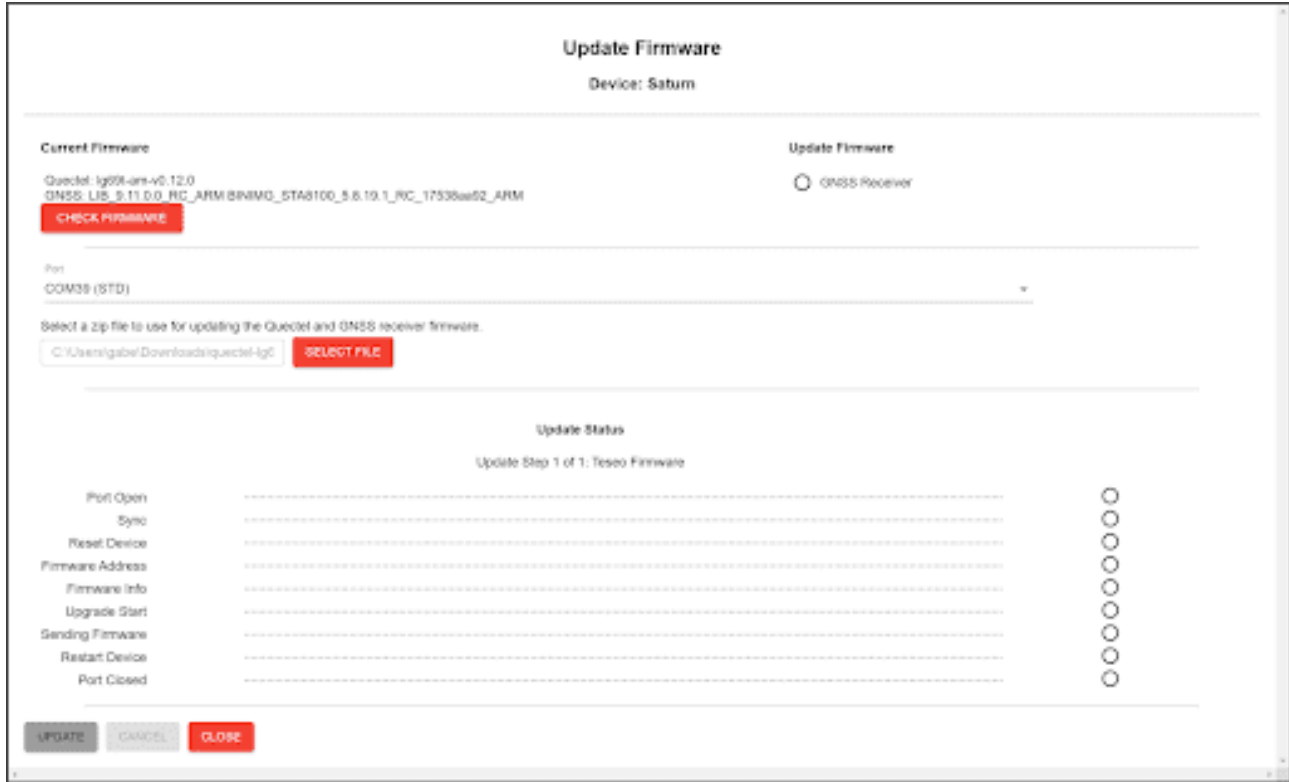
Update Firmware

Device: Saturn

Current Firmware

Quectel: lg69t-am-v0.12.0
GNSS: LIB_9.11.0.0_RC_ARM BINIMG_STA8100_5.8.19.1_RC_17538aa92_ARM

CHECK FIRMWARE

Update Firmware

GNSS Receiver

Port
COM39 (STD)

Select a zip file to use for updating the Quectel and GNSS receiver firmware.

C:\Users\gabe\Downloads\quectel-lg6

SELECT FILE

Update Status

Update Step 1 of 1: Teseo Firmware

Port Open
Sync
Reset Device
Firmware Address
Firmware Info
Upgrade Start
Sending Firmware
Restart Device
Port Closed

UPDATE CANCEL CLOSE